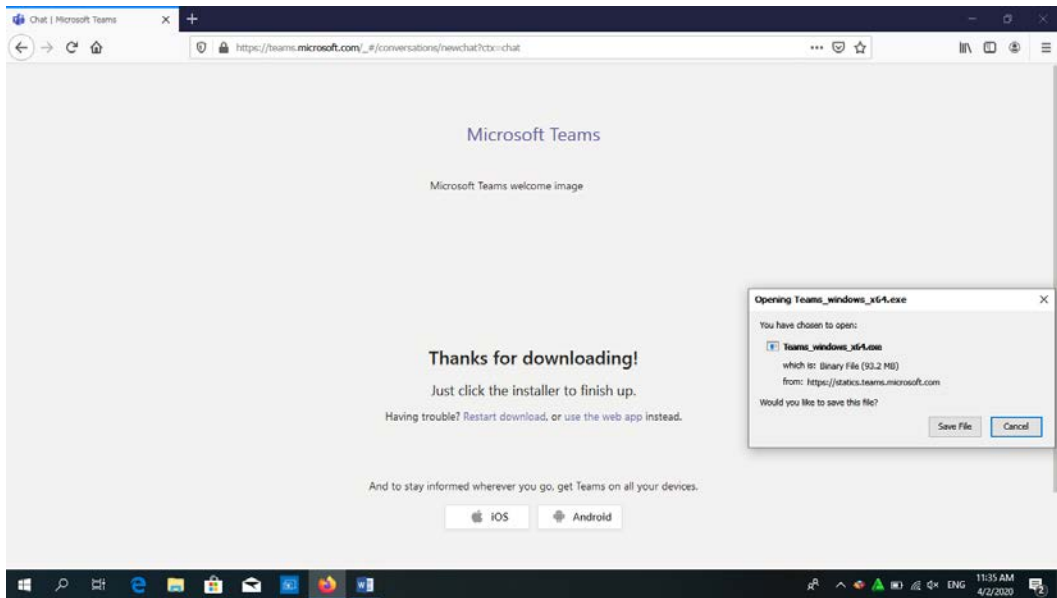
Chat | Microsoft Teams

https://teams.microsoft.com/_#/conversations/newchat?ctx=chat

Microsoft Teams

Microsoft Teams welcome image

Thanks for downloading!

Just click the installer to finish up.

Having trouble? Restart download, or use the web app instead.

And to stay informed wherever you go, get Teams on all your devices.

iOS

Android

Opening Teams_windows_x64.exe

You have chosen to open:

Teams_windows_x64.exe

which is: Binary File (93.2 MB)

from: https://statics.teams.microsoft.com

Would you like to save this file?

Save File

Cancel

ENG

11:35 AM
4/2/2020